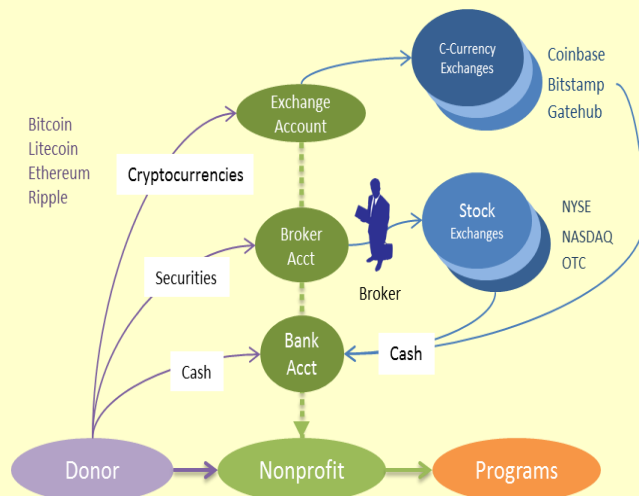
Bitcoin
Litecoin
Ethereum
Ripple

Cryptocurrencies

Exchange Account

C-Currency Exchanges

Coinbase
Bitstamp
Gatehub

Securities

Broker Acct

Broker

Stock Exchanges

NYSE
NASDAQ
OTC

Cash

Bank Acct

Cash

Donor

Nonprofit

Programs